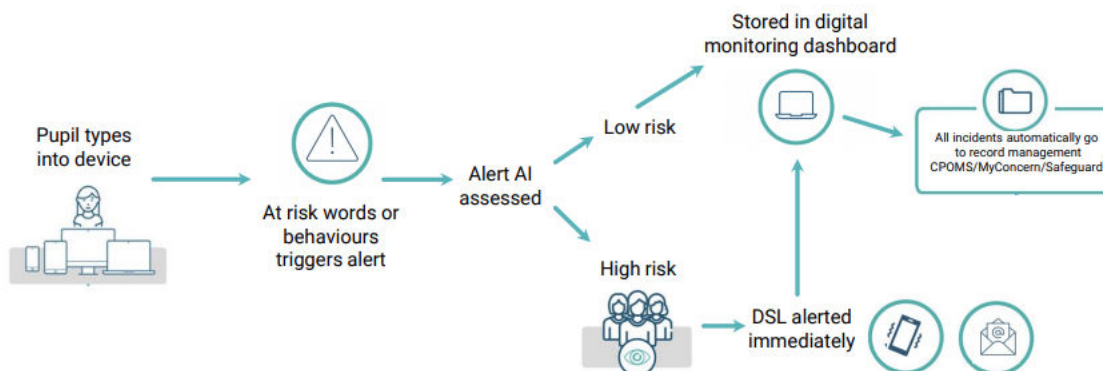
Pupil types into device

At risk words or behaviours triggers alert

Alert AI assessed

Low risk

High risk

Stored in digital monitoring dashboard

All incidents automatically go to record management CPOMS/MyConcern/Safeguard

DSL alerted immediately